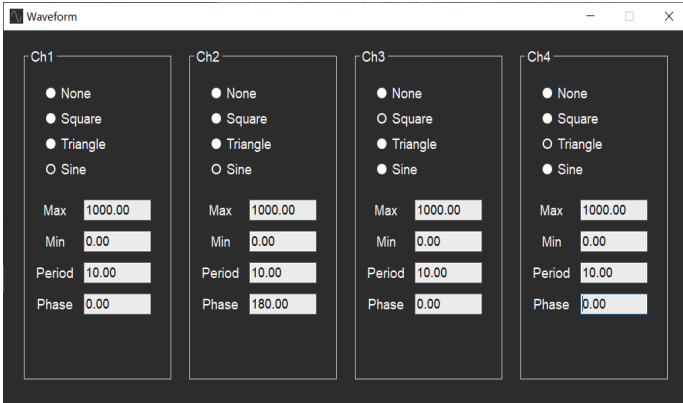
Waveform

Ch1
None
Square
Triangle
Sine
Max 1000.00
Min 0.00
Period 10.00
Phase 0.00

Ch2
None
Square
Triangle
Sine
Max 1000.00
Min 0.00
Period 10.00
Phase 180.00

Ch3
None
Square
Triangle
Sine
Max 1000.00
Min 0.00
Period 10.00
Phase 0.00

Ch4
None
Square
Triangle
Sine
Max 1000.00
Min 0.00
Period 10.00
Phase 0.00